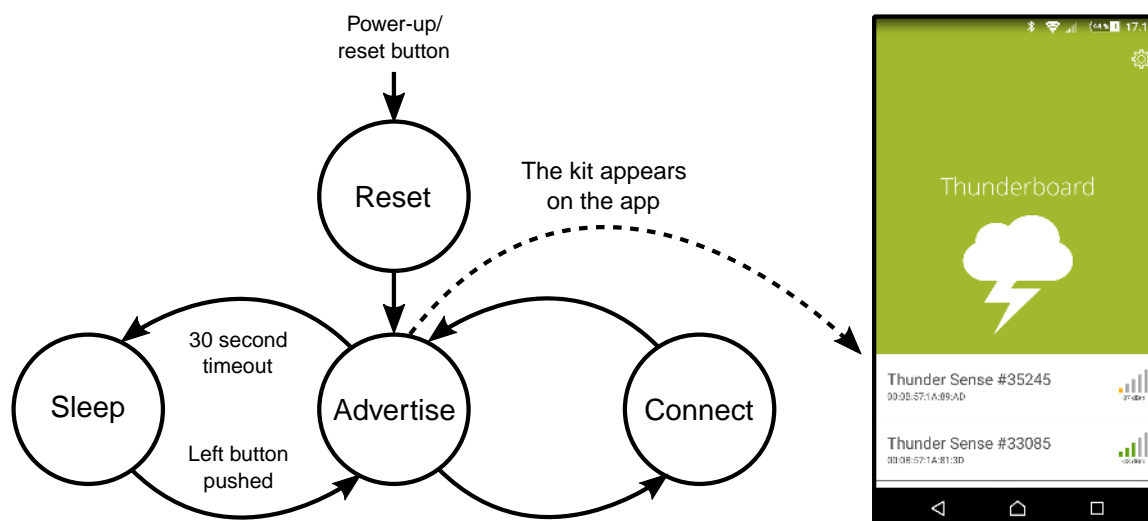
Power-up/
reset button

Reset

The kit appears
on the app

30 second
timeout

Sleep

Advertise

Connect

Left button
pushed

64% 17:1

Thunderboard

Thunder Sense #35245
00:0B:57:1A:89:AD

Thunder Sense #33085
00:0B:57:1A:81:3D